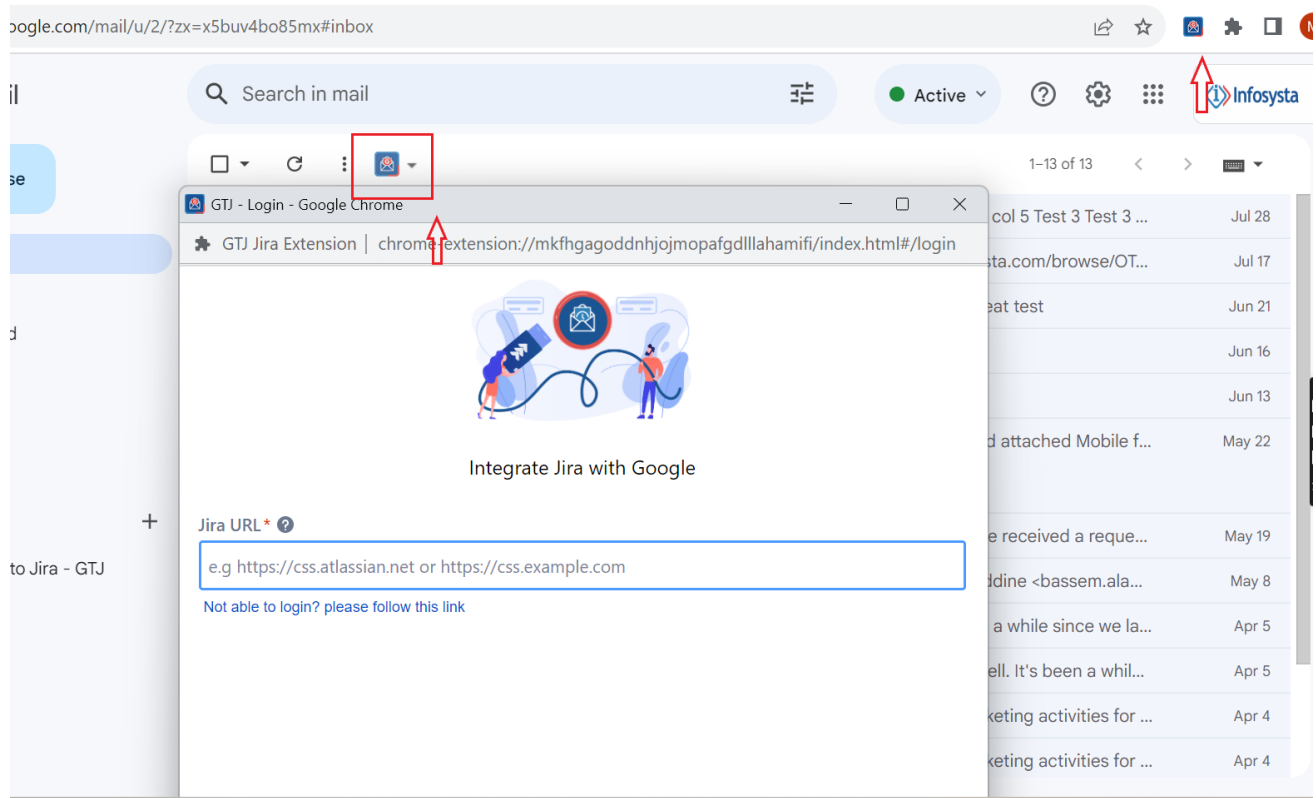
ogle.com/mail/u/2/?zx=x5buv4bo85mx#inbox

M

il

Search in mail

Active

Infosysta

se

1–13 of 13

d

+

to Jira - GTJ

GTJ - Login - Google Chrome

GTJ Jira Extension | chrome-extension://mkfhgagoddnhjojmopafgdlllahamifi/index.html#/login

Integrate Jira with Google

Jira URL*

e.g https://css.atlassian.net or https://css.example.com

Not able to login? please follow this link

| | |
|---|---|
| col 5 Test 3 Test 3 ... | Jul 28 |
| sta.com/browse/OT... | Jul 17 |
| eat test | Jun 21 |
| | Jun 16 |
| | Jun 13 |
| d attached Mobile f... | May 22 |
| e received a reque... | May 19 |
| ddine <bassem.ala... | May 8 |
| a while since we la... | Apr 5 |
| ell. It's been a whil... | Apr 5 |
| keting activities for ... | Apr 4 |
| keting activities for ... | Apr 4 |